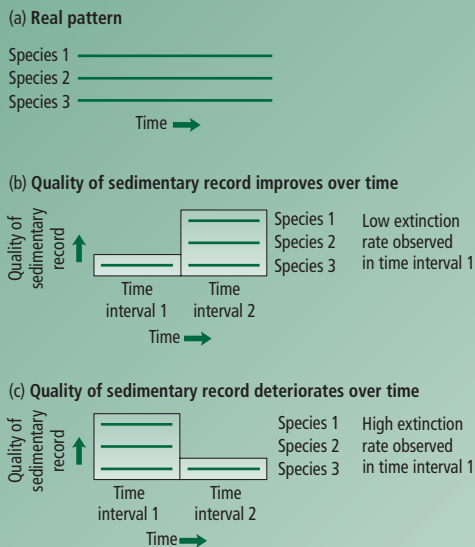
(a) **Real pattern**

Species 1
Species 2
Species 3

Time

(b) **Quality of sedimentary record improves over time**

Quality of sedimentary record

Species 1
Species 2
Species 3

Low extinction rate observed in time interval 1

Time interval 1
Time interval 2

Time

(c) **Quality of sedimentary record deteriorates over time**

Quality of sedimentary record

Species 1
Species 2
Species 3

High extinction rate observed in time interval 1

Time interval 1
Time interval 2

Time